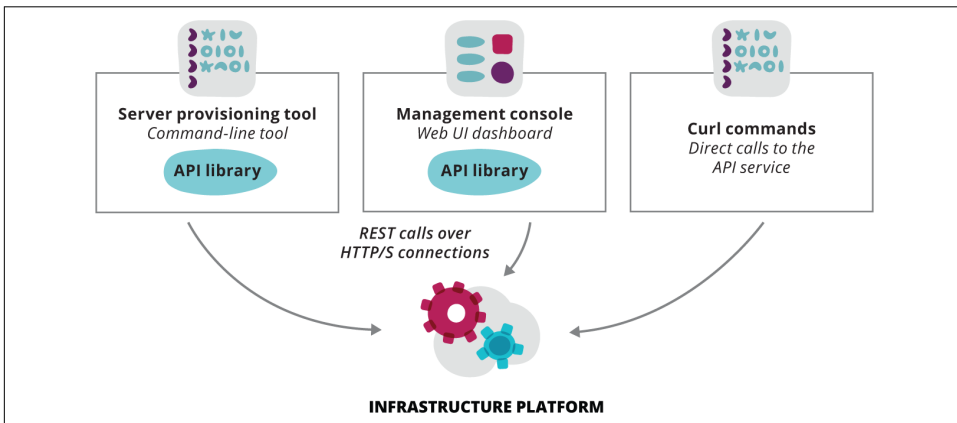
Server provisioning tool
Command-line tool
API library

Management console
Web UI dashboard
API library

Curl commands
Direct calls to the API service

REST calls over HTTP/S connections

INFRASTRUCTURE PLATFORM